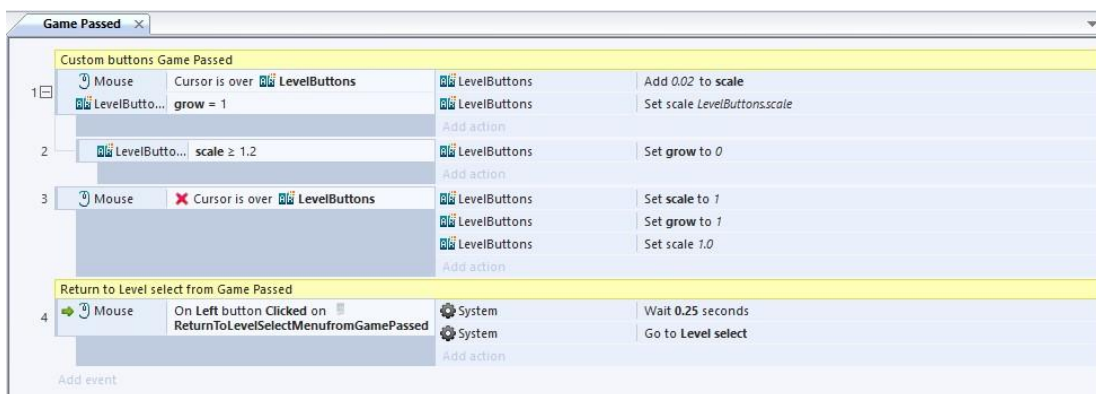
Game Passed ×

Custom buttons Game Passed

| | | | | |
|---|---|---|---|---|
| 1 | Mouse | Cursor is over LevelButtons | LevelButtons | Add 0.02 to scale |
| | LevelButto... | grow = 1 | LevelButtons | Set scale LevelButtons.scale |
| | | | Add action | |
| 2 | LevelButto... | scale ≥ 1.2 | LevelButtons | Set grow to 0 |
| | | | Add action | |
| 3 | Mouse | Cursor is over LevelButtons | LevelButtons | Set scale to 1 |
| | | | LevelButtons | Set grow to 1 |
| | | | LevelButtons | Set scale 1.0 |
| | | | Add action | |

Return to Level select from Game Passed

| | | | | |
|---|---|---|---|---|
| 4 | Mouse | On Left button Clicked on ReturnToLevelSelectMenufromGamePassed | System | Wait 0.25 seconds |
| | | | System | Go to Level select |
| | | | Add action | |

Add event